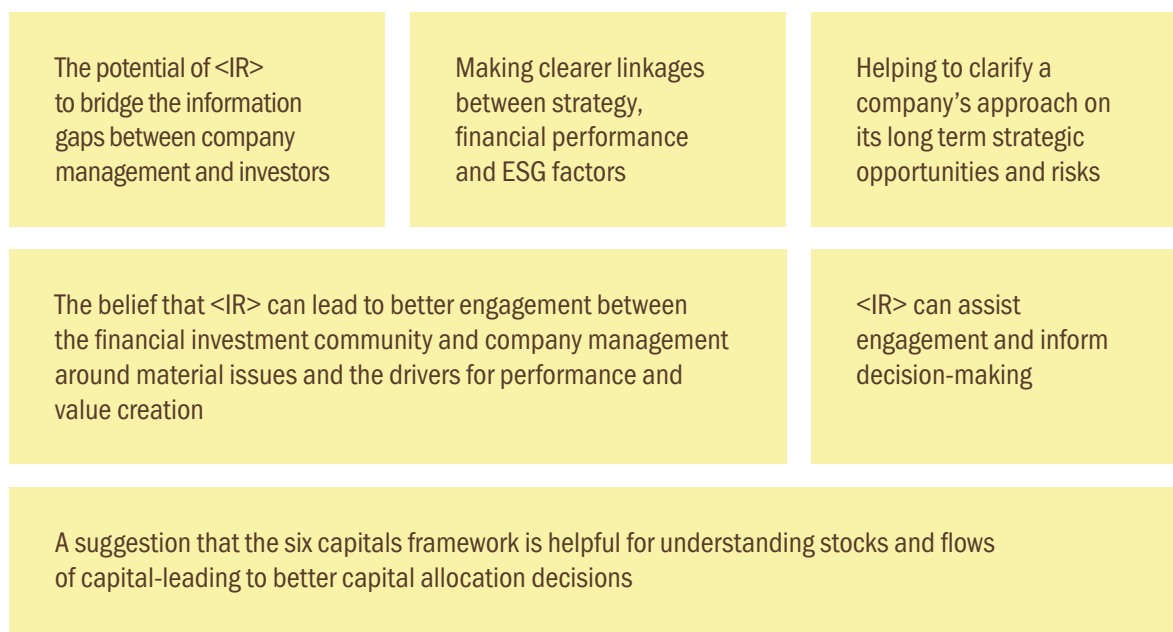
The potential of <IR> to bridge the information gaps between company management and investors

Making clearer linkages between strategy, financial performance and ESG factors

Helping to clarify a company's approach on its long term strategic opportunities and risks

The belief that <IR> can lead to better engagement between the financial investment community and company management around material issues and the drivers for performance and value creation

<IR> can assist engagement and inform decision-making

A suggestion that the six capitals framework is helpful for understanding stocks and flows of capital-leading to better capital allocation decisions